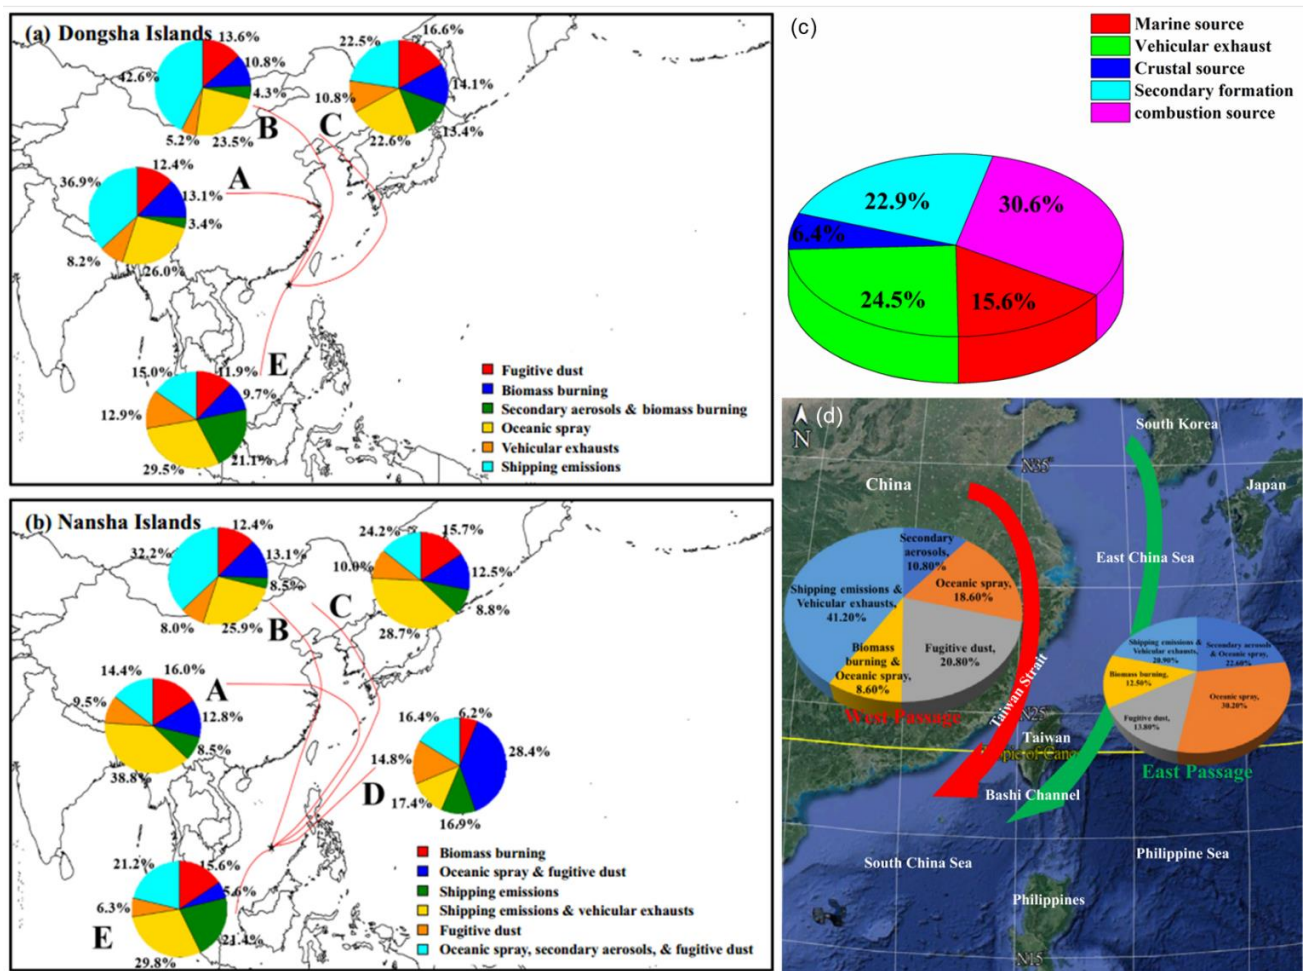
(a) Dongsha Islands

13.6%
10.8%
4.3%
23.5%
5.2%
42.6%
B

22.5%
16.6%
14.1%
13.4%
22.6%
10.8%
C

12.4%
13.1%
3.4%
26.0%
8.2%
36.9%
A

15.0%
11.9%
9.7%
21.1%
29.5%
12.9%
E

Fugitive dust
Biomass burning
Secondary aerosols & biomass burning
Oceanic spray
Vehicular exhausts
Shipping emissions

(b) Nansha Islands

12.4%
13.1%
8.5%
25.9%
8.0%
32.2%
B

24.2%
15.7%
12.5%
8.8%
28.7%
10.0%
C

14.4%
16.0%
12.8%
8.5%
38.8%
9.5%
A

16.4%
6.2%
28.4%
16.9%
17.4%
14.8%
D

21.2%
15.6%
5.6%
21.4%
29.8%
6.3%
E

Biomass burning
Oceanic spray & fugitive dust
Shipping emissions
Shipping emissions & vehicular exhausts
Fugitive dust
Oceanic spray, secondary aerosols, & fugitive dust

(c)

Marine source
Vehicular exhaust
Crustal source
Secondary formation
combustion source

22.9%
30.6%
6.4%
24.5%
15.6%

(d)
N
South Korea
China
Japan
N35°
East China Sea
Secondary aerosols, 10.80%
Oceanic spray, 18.60%
Shipping emissions & Vehicular exhausts, 41.20%
Biomass burning & Oceanic spray, 8.60%
Fugitive dust, 20.80%
Shipping emissions & Vehicular exhausts, 20.90%
Secondary aerosols & Oceanic spray, 22.60%
Biomass burning, 12.50%
Fugitive dust, 13.80%
Oceanic spray, 30.20%
West Passage
Taiwan Strait
N25°
Taiwan
Tropic of Cancer
East Passage
Bashi Channel
South China Sea
Philippine Sea
Philippines
N15°